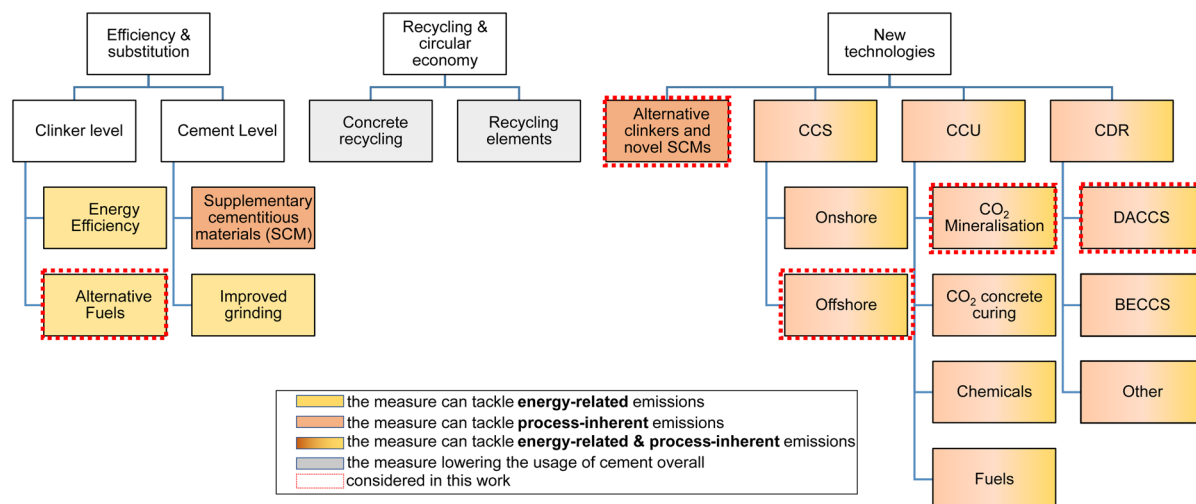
Efficiency & substitution

Clinker level

Cement Level

Energy Efficiency

Supplementary cementitious materials (SCM)

Alternative Fuels

Improved grinding

Recycling & circular economy

Concrete recycling

Recycling elements

New technologies

Alternative clinkers and novel SCMs

CCS

CCU

CDR

Onshore

Offshore

$CO_2$ Mineralisation

$CO_2$ concrete curing

Chemicals

Fuels

DACCS

BECCS

Other

the measure can tackle **energy-related** emissions
the measure can tackle **process-inherent** emissions
the measure can tackle **energy-related & process-inherent** emissions
the measure lowering the usage of cement overall
considered in this work